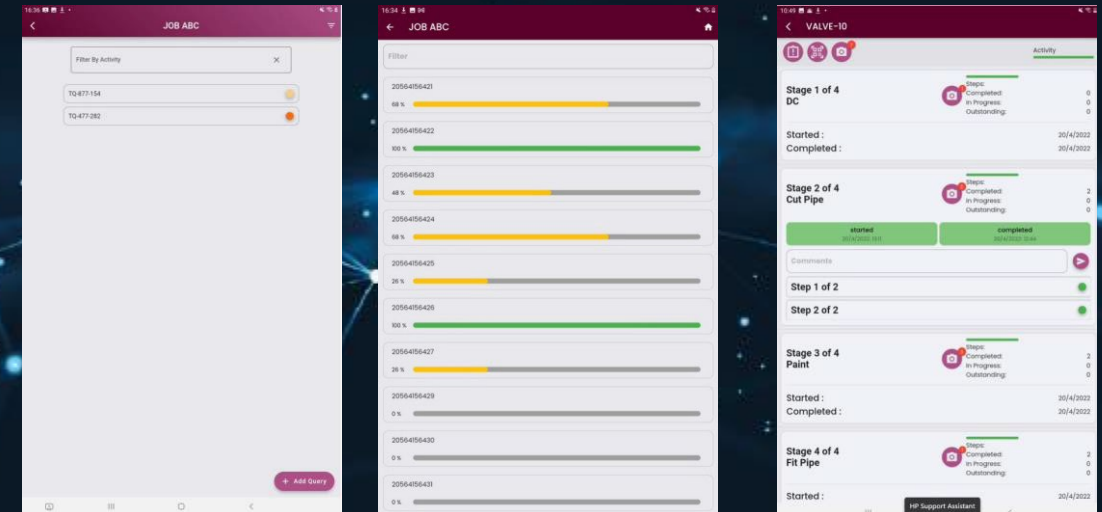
16:36

JOB ABC

Filter By Activity

TQ-877-154

TQ-477-282

+ Add Query

16:34

JOB ABC

Filter

20564156421
68 %

20564156422
100 %

20564156423
48 %

20564156424
68 %

20564156425
26 %

20564156426
100 %

20564156427
26 %

20564156429
0 %

20564156430
0 %

20564156431
0 %

10:45

VALVE-10

Activity

Stage 1 of 4
DC
Steps:
Completed: 0
In Progress: 0
Outstanding: 0

Started : 20/4/2022
Completed : 20/4/2022

Stage 2 of 4
Cut Pipe
Steps:
Completed: 2
In Progress: 0
Outstanding: 0

started
20/4/2022 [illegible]
completed
20/4/2022 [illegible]

Comments

Step 1 of 2
Step 2 of 2

Stage 3 of 4
Paint
Steps:
Completed: 2
In Progress: 0
Outstanding: 0

Started : 20/4/2022
Completed : 20/4/2022

Stage 4 of 4
Fit Pipe
Steps:
Completed: 2
In Progress: 0
Outstanding: 0

Started : 20/4/2022

HP Support Assistant